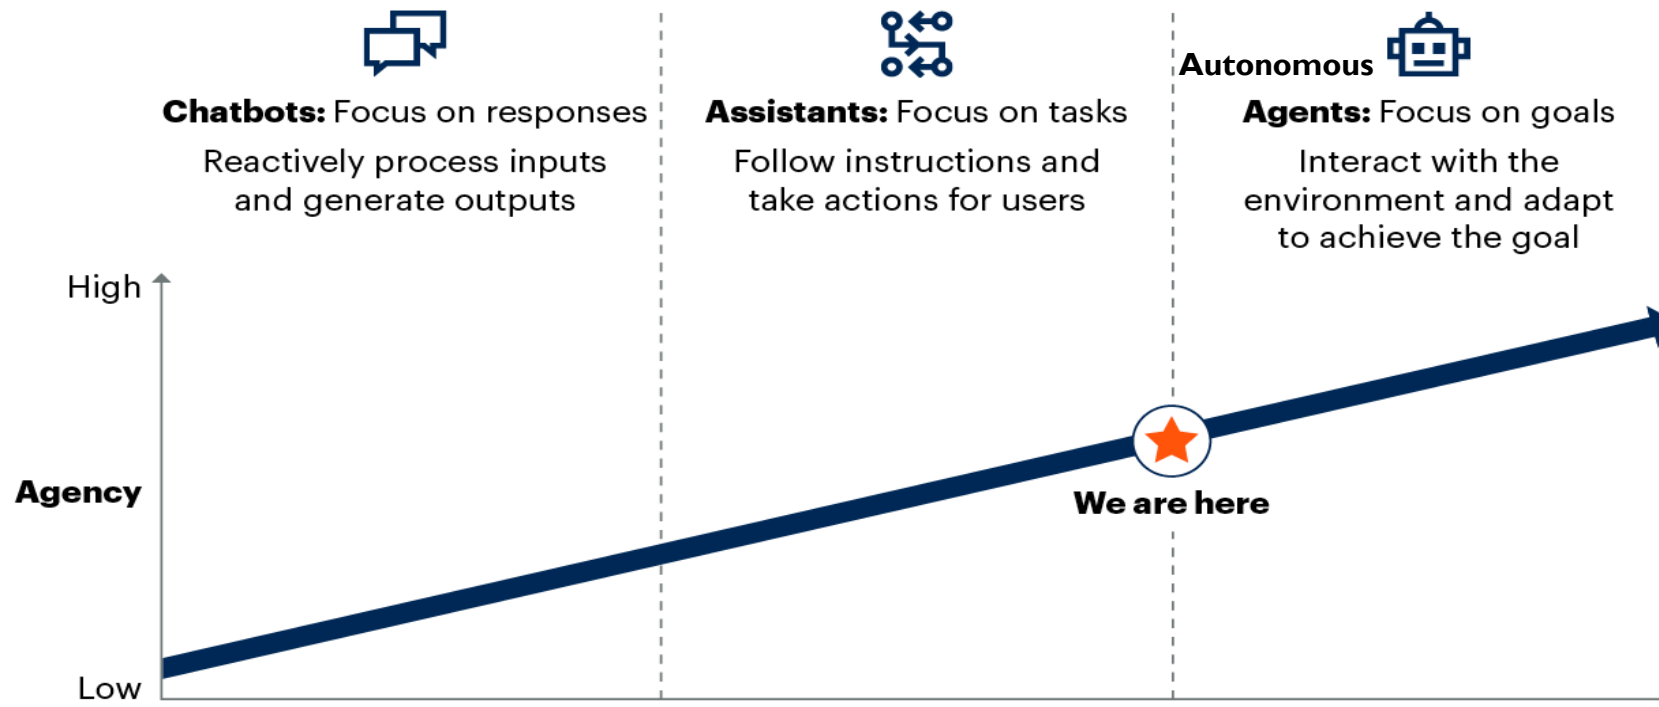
**Chatbots:** Focus on responses

Reactively process inputs and generate outputs

**Assistants:** Focus on tasks

Follow instructions and take actions for users

**Autonomous**

**Agents:** Focus on goals

Interact with the environment and adapt to achieve the goal

High

**Agency**

Low

**We are here**